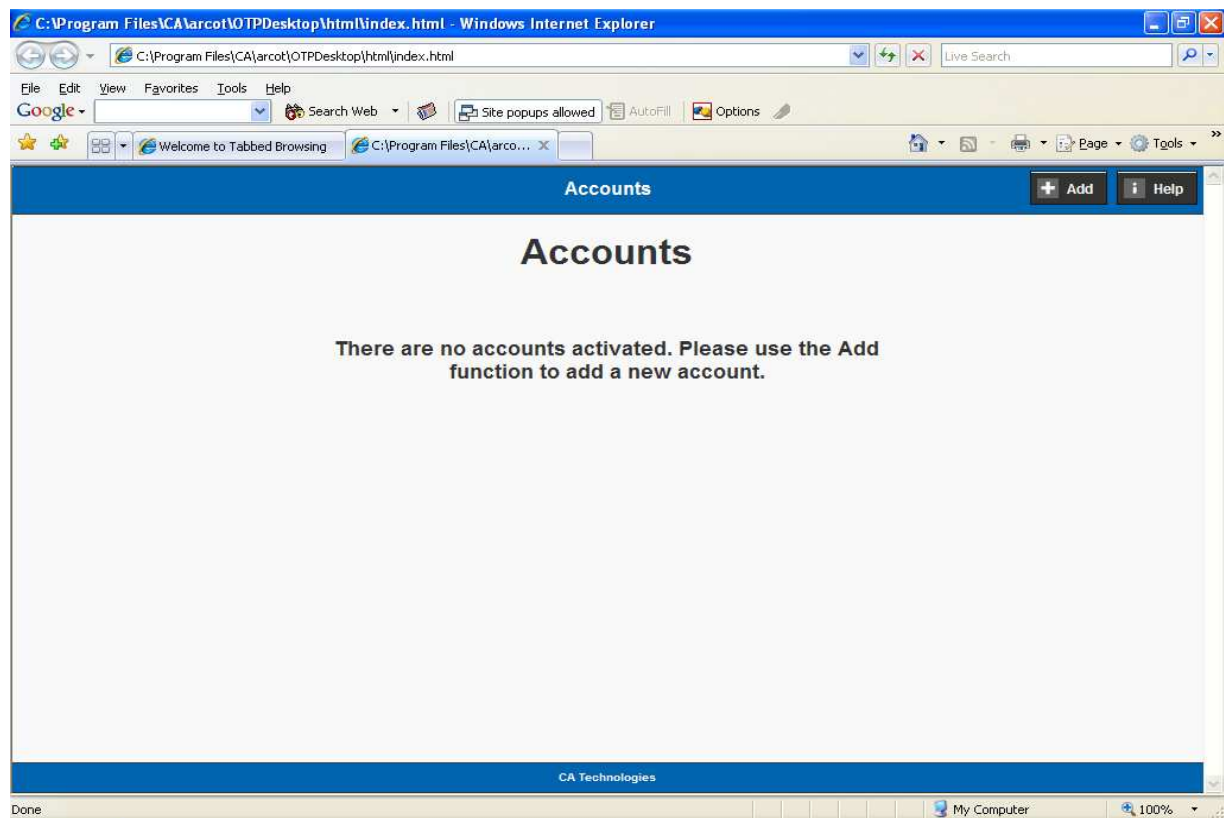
C:\Program Files\CA\arcot\OTPDesktop\html\index.html - Windows Internet Explorer

C:\Program Files\CA\arcot\OTPDesktop\html\index.html

Live Search

File Edit View Favorites Tools Help

Google

Search Web

Site popups allowed

AutoFill

Options

Welcome to Tabbed Browsing

C:\Program Files\CA\arco...

Page

Tools

Accounts

Add

Help

Accounts

There are no accounts activated. Please use the Add function to add a new account.

CA Technologies

Done

My Computer

100%